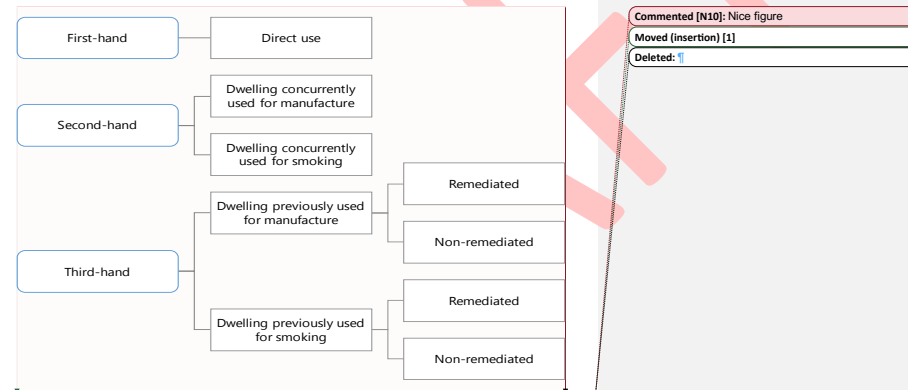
First-hand

Direct use

Second-hand

Dwelling concurrently used for manufacture

Dwelling concurrently used for smoking

Third-hand

Dwelling previously used for manufacture

Remediated

Non-remediated

Dwelling previously used for smoking

Remediated

Non-remediated

Commented [N10]: Nice figure

Moved (insertion) [1]

Deleted: ¶